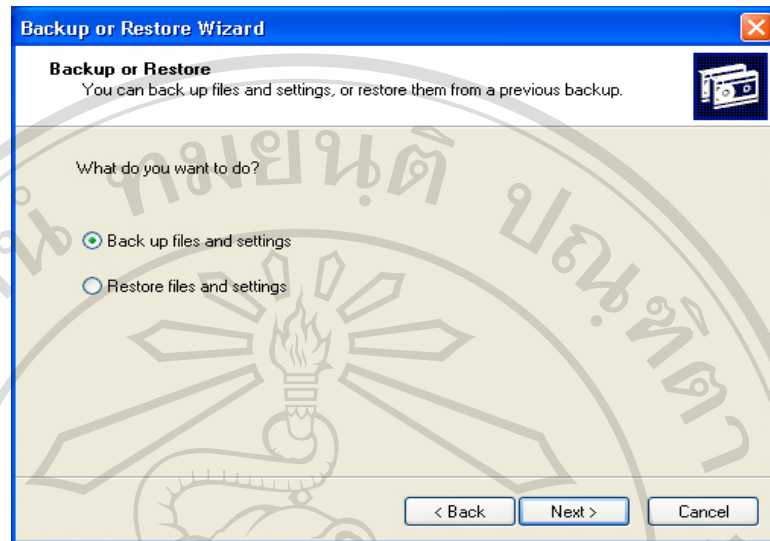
Backup or Restore Wizard

Backup or Restore
You can back up files and settings, or restore them from a previous backup.

What do you want to do?

Back up files and settings

Restore files and settings

< Back
Next >
Cancel

ลิขสิทธิ์ มหาวิทยาลัยเชียงใหม่